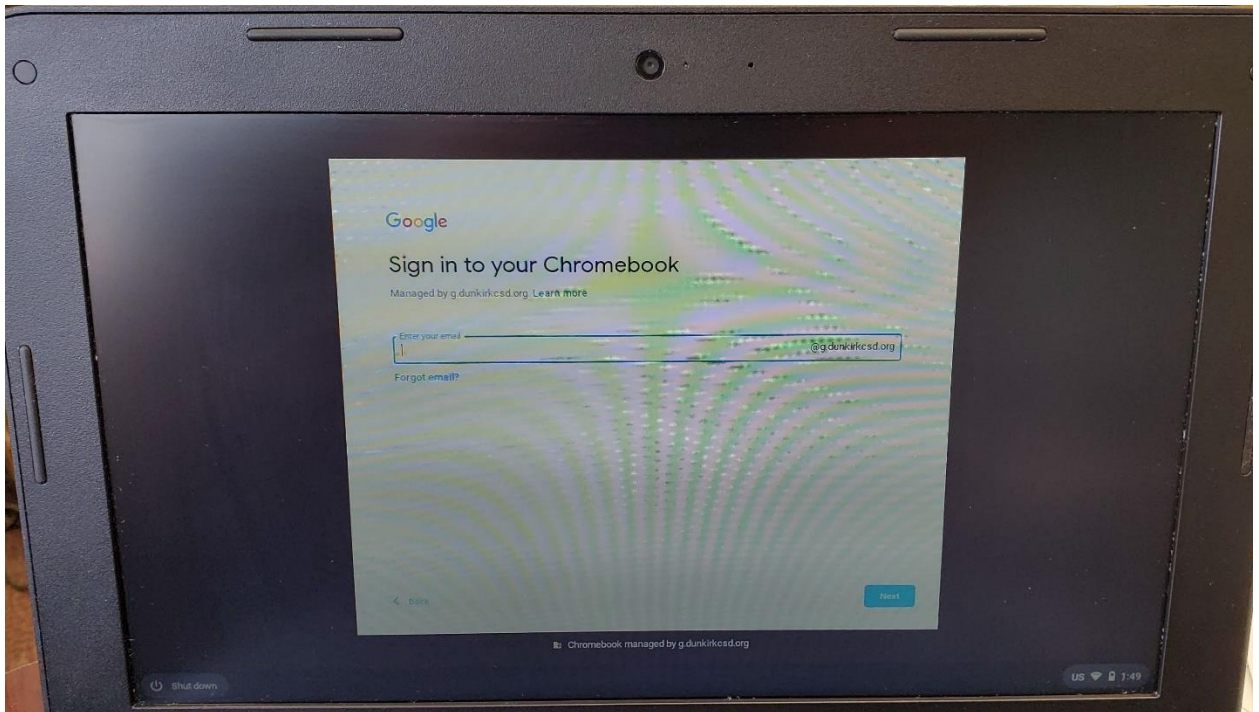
Google

Sign in to your Chromebook

Managed by g.dunkirkcsd.org. Learn more

Enter your email

@g.dunkirkcsd.org

Forgot email?

< Back

Next

Chromebook managed by g.dunkirkcsd.org

Shut down

US 1:49